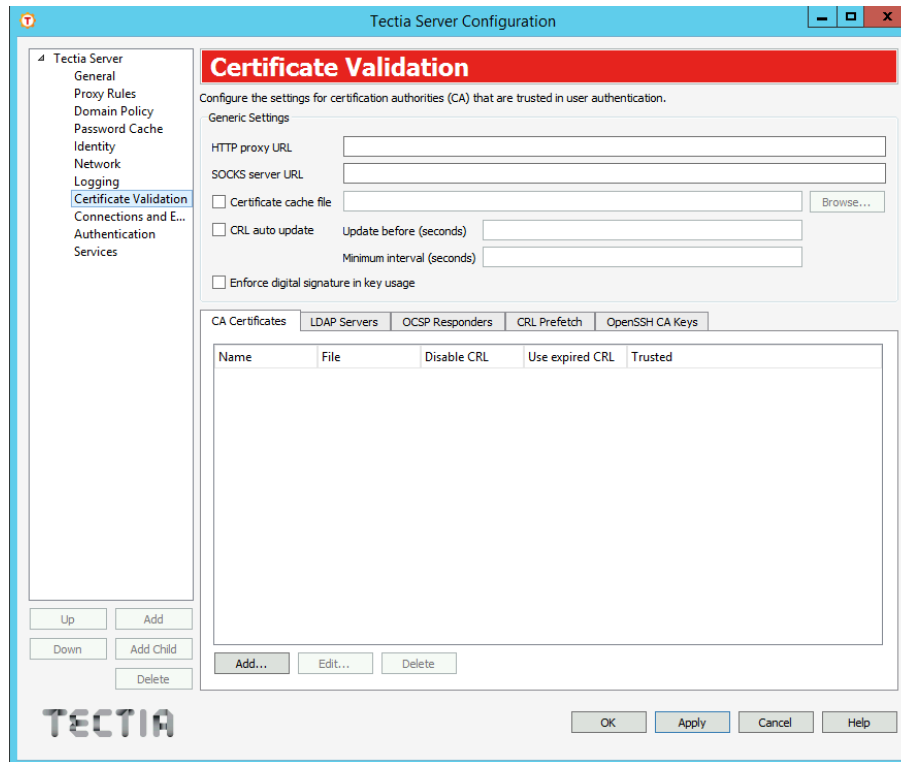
Tectia Server Configuration

Tectia Server
General
Proxy Rules
Domain Policy
Password Cache
Identity
Network
Logging
Certificate Validation
Connections and E...
Authentication
Services

Certificate Validation

Configure the settings for certification authorities (CA) that are trusted in user authentication.

Generic Settings

HTTP proxy URL

SOCKS server URL

Certificate cache file

Browse...

CRL auto update

Update before (seconds)

Minimum interval (seconds)

Enforce digital signature in key usage

CA Certificates | LDAP Servers | OCSP Responders | CRL Prefetch | OpenSSH CA Keys

| Name | File | Disable CRL | Use expired CRL | Trusted |
|---|---|---|---|---|

Add... Edit... Delete

Up Add
Down Add Child
Delete

TECTIA

OK Apply Cancel Help